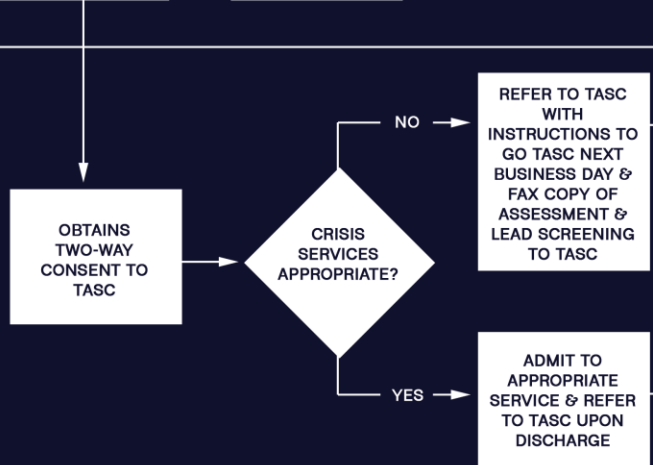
OBTAINS TWO-WAY CONSENT TO TASC

CRISIS SERVICES APPROPRIATE?

NO

REFER TO TASC WITH INSTRUCTIONS TO GO TASC NEXT BUSINESS DAY & FAX COPY OF ASSESSMENT & LEAD SCREENING TO TASC

YES

ADMIT TO APPROPRIATE SERVICE & REFER TO TASC UPON DISCHARGE